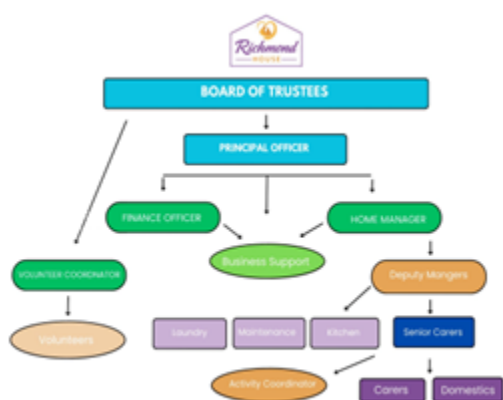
Richmond HOUSE

BOARD OF TRUSTEES

PRINCIPAL OFFICER

FINANCE OFFICER

HOME MANAGER

Business Support

VOLUNTEER COORDINATOR

Deputy Mangers

Volunteers

Laundry

Maintenance

Kitchen

Senior Carers

Activity Coordinator

Carers

Domestics